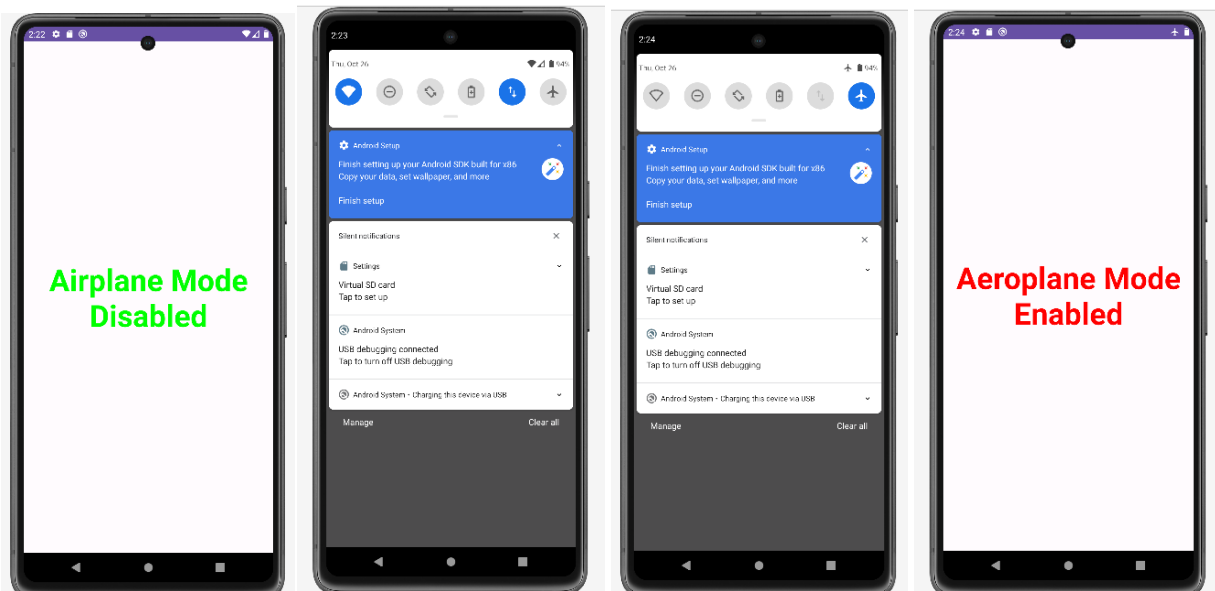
2:22

Airplane Mode Disabled

2:23

Thu, Oct 26

94%

Android Setup

Finish setting up your Android SDK built for x86
Copy your data, set wallpaper, and more

Finish setup

Silent notifications

Settings

Virtual SD card
Tap to set up

Android System

USB debugging connected
Tap to turn off USB debugging

Android System · Charging this device via USB

Manage

Clear all

2:24

Thu, Oct 26

94%

Android Setup

Finish setting up your Android SDK built for x86
Copy your data, set wallpaper, and more

Finish setup

Silent notifications

Settings

Virtual SD card
Tap to set up

Android System

USB debugging connected
Tap to turn off USB debugging

Android System · Charging this device via USB

Manage

Clear all

2:24

Aeroplane Mode Enabled